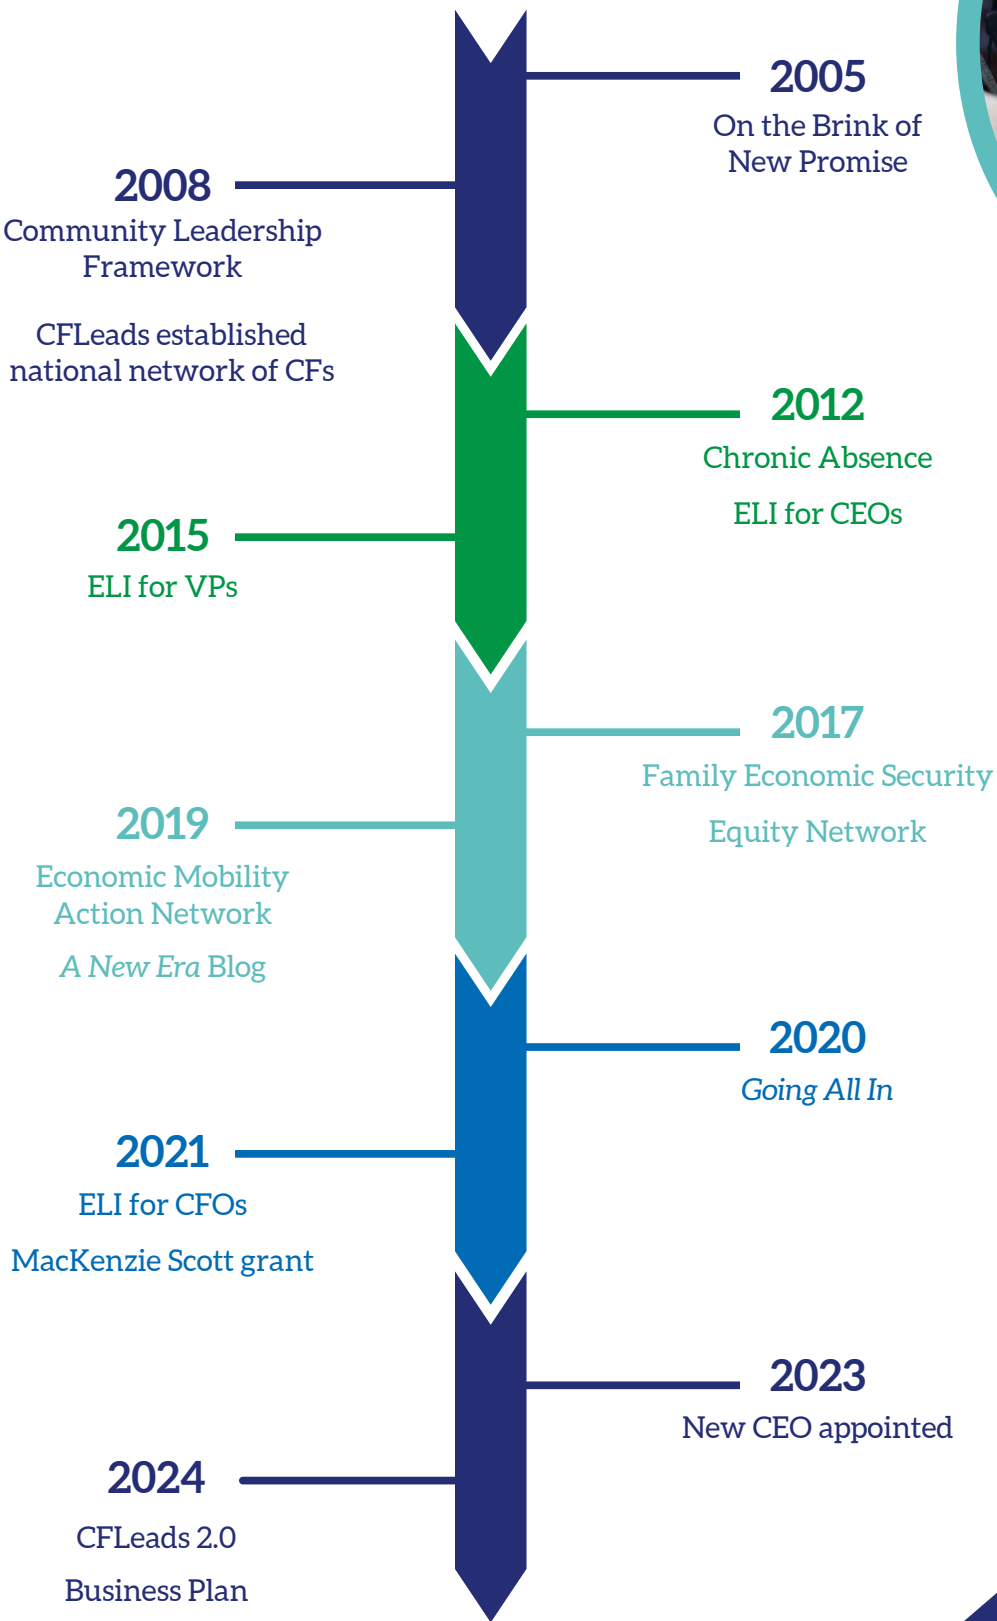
2005
On the Brink of New Promise

2008
Community Leadership Framework

CFLeads established national network of CFs

2012
Chronic Absence

ELI for CEOs

2015
ELI for VPs

2017
Family Economic Security

Equity Network

2019
Economic Mobility Action Network

A New Era Blog

2020
Going All In

2021
ELI for CFOs

MacKenzie Scott grant

2023
New CEO appointed

2024
CFLeads 2.0

Business Plan